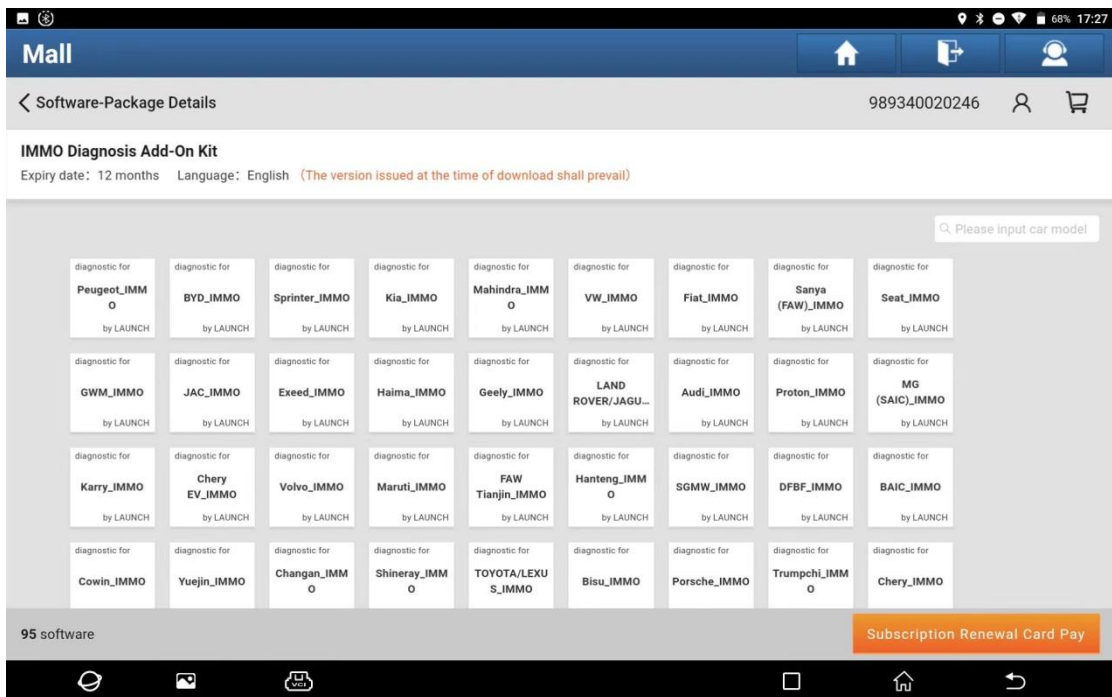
68% 17:27

Mall

< Software-Package Details

989340020246

IMMO Diagnosis Add-On Kit

Expiry date: 12 months Language: English (The version issued at the time of download shall prevail)

Please input car model

diagnostic for Peugeot_IMMO by LAUNCH

diagnostic for BYD_IMMO by LAUNCH

diagnostic for Sprinter_IMMO by LAUNCH

diagnostic for Kia_IMMO by LAUNCH

diagnostic for Mahindra_IMMO by LAUNCH

diagnostic for VW_IMMO by LAUNCH

diagnostic for Fiat_IMMO by LAUNCH

diagnostic for Sanya (FAW)_IMMO by LAUNCH

diagnostic for Seat_IMMO by LAUNCH

diagnostic for GWM_IMMO by LAUNCH

diagnostic for JAC_IMMO by LAUNCH

diagnostic for Exeed_IMMO by LAUNCH

diagnostic for Haima_IMMO by LAUNCH

diagnostic for Geely_IMMO by LAUNCH

diagnostic for LAND ROVER/JAGU... by LAUNCH

diagnostic for Audi_IMMO by LAUNCH

diagnostic for Proton_IMMO by LAUNCH

diagnostic for MG (SAIC)_IMMO by LAUNCH

diagnostic for Karry_IMMO by LAUNCH

diagnostic for Chery EV_IMMO by LAUNCH

diagnostic for Volvo_IMMO by LAUNCH

diagnostic for Maruti_IMMO by LAUNCH

diagnostic for FAW Tianjin_IMMO by LAUNCH

diagnostic for Hanteng_IMMO by LAUNCH

diagnostic for SGMW_IMMO by LAUNCH

diagnostic for DFBF_IMMO by LAUNCH

diagnostic for BAIC_IMMO by LAUNCH

diagnostic for Cowin_IMMO

diagnostic for Yuejin_IMMO

diagnostic for Changan_IMMO

diagnostic for Shineray_IMMO

diagnostic for TOYOTA/LEXUS_IMMO

diagnostic for Bisu_IMMO

diagnostic for Porsche_IMMO

diagnostic for Trumpchi_IMMO

diagnostic for Chery_IMMO

95 software

Subscription Renewal Card Pay

VCI